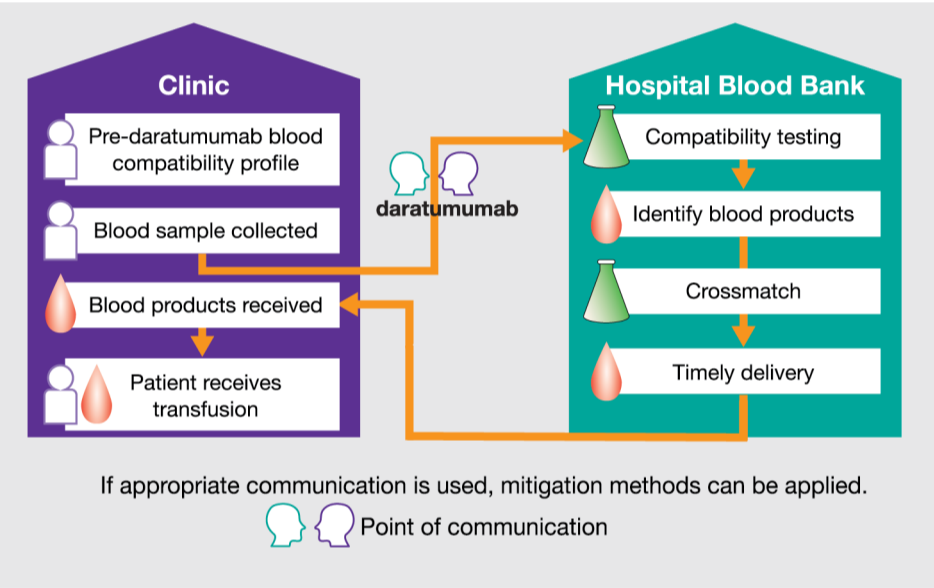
Clinic

Pre-daratumumab blood compatibility profile

Blood sample collected

Blood products received

Patient receives transfusion

daratumumab

Hospital Blood Bank

Compatibility testing

Identify blood products

Crossmatch

Timely delivery

If appropriate communication is used, mitigation methods can be applied.

Point of communication